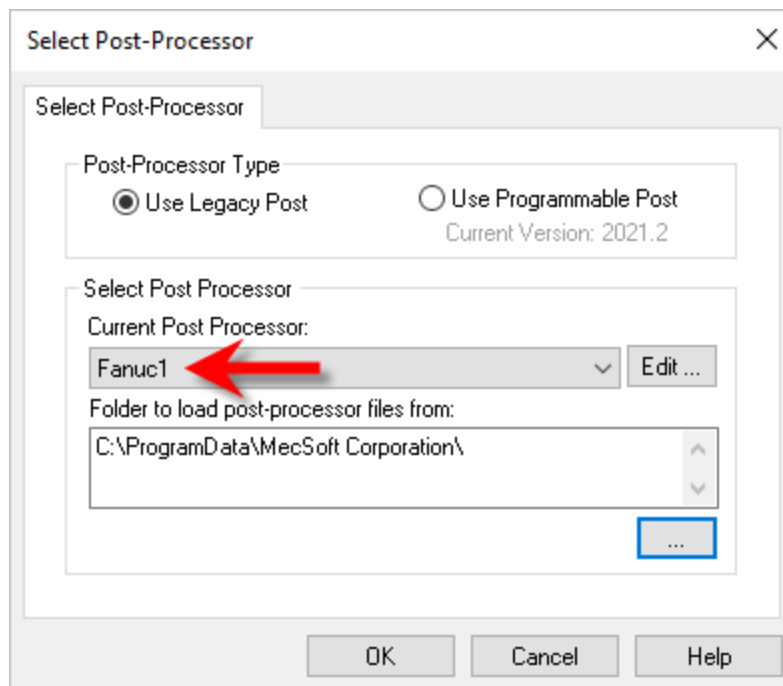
Select Post-Processor

Select Post-Processor

Post-Processor Type

Use Legacy Post

Use Programmable Post

Current Version: 2021.2

Select Post Processor

Current Post Processor:

Fanuc1

Edit ...

Folder to load post-processor files from:

C:\ProgramData\MecSoft Corporation\

...

OK

Cancel

Help